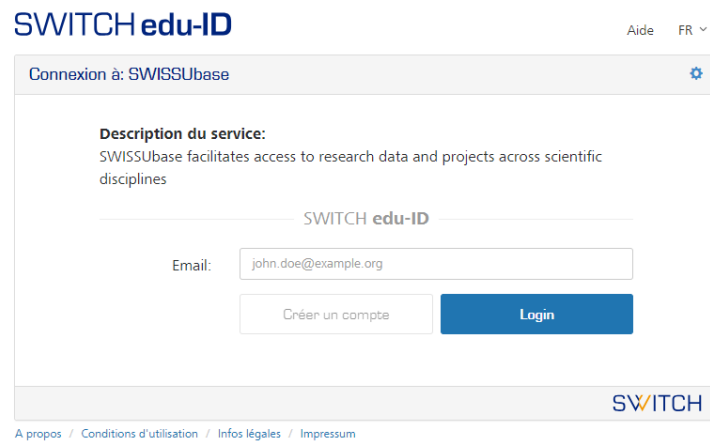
SWITCH edu-ID

Aide FR

Connexion à: SWISSUbase

Description du service:
SWISSUbase facilitates access to research data and projects across scientific disciplines

SWITCH edu-ID

Email: john.doe@example.org

Créer un compte

Login

SWITCH

A propos / Conditions d'utilisation / Infos légales / Impressum